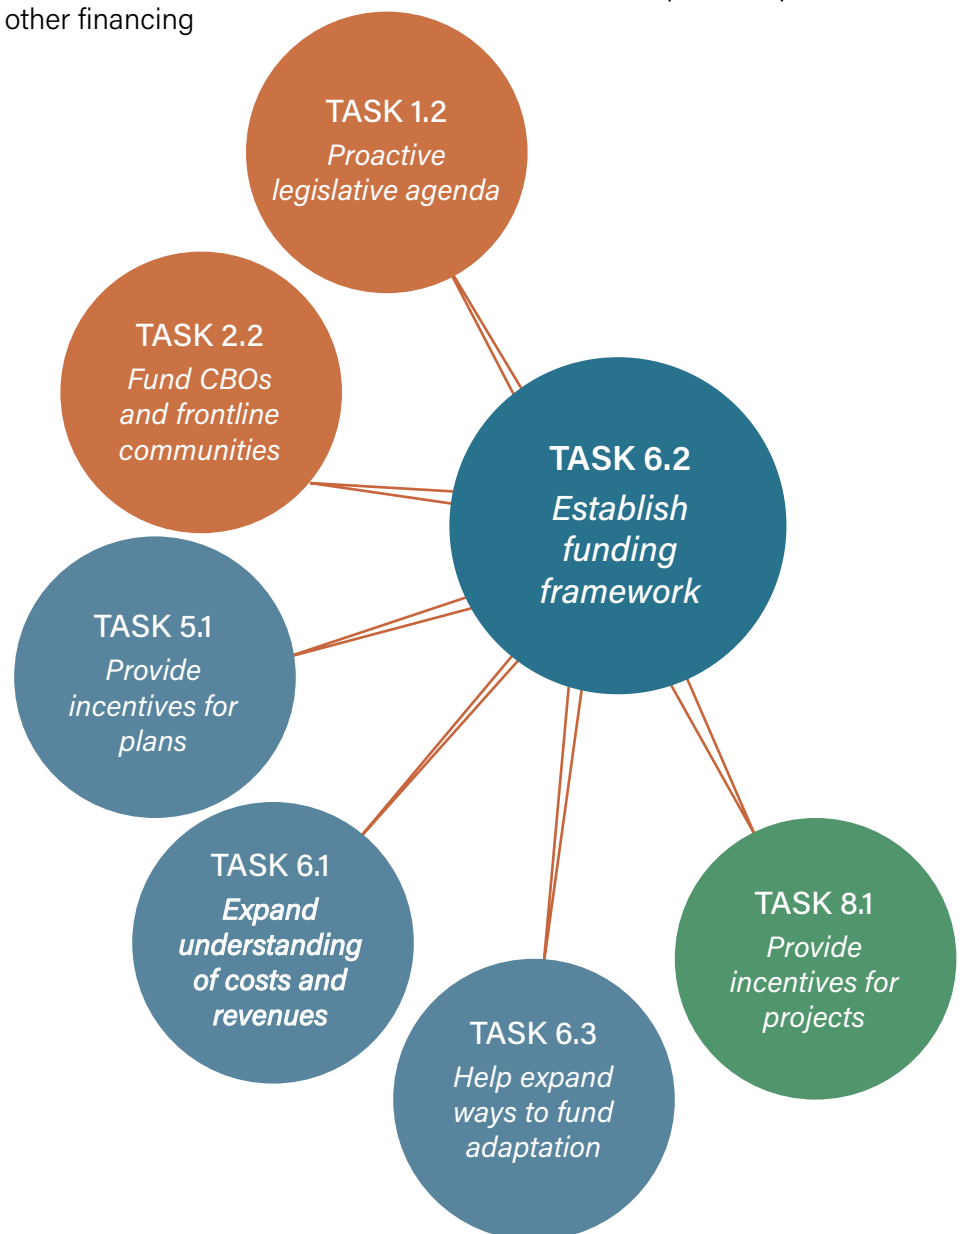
other financing

TASK 1.2
Proactive legislative agenda

TASK 2.2
Fund CBOs and frontline communities

TASK 6.2
Establish funding framework

TASK 5.1
Provide incentives for plans

TASK 6.1
Expand understanding of costs and revenues

TASK 6.3
Help expand ways to fund adaptation

TASK 8.1
Provide incentives for projects